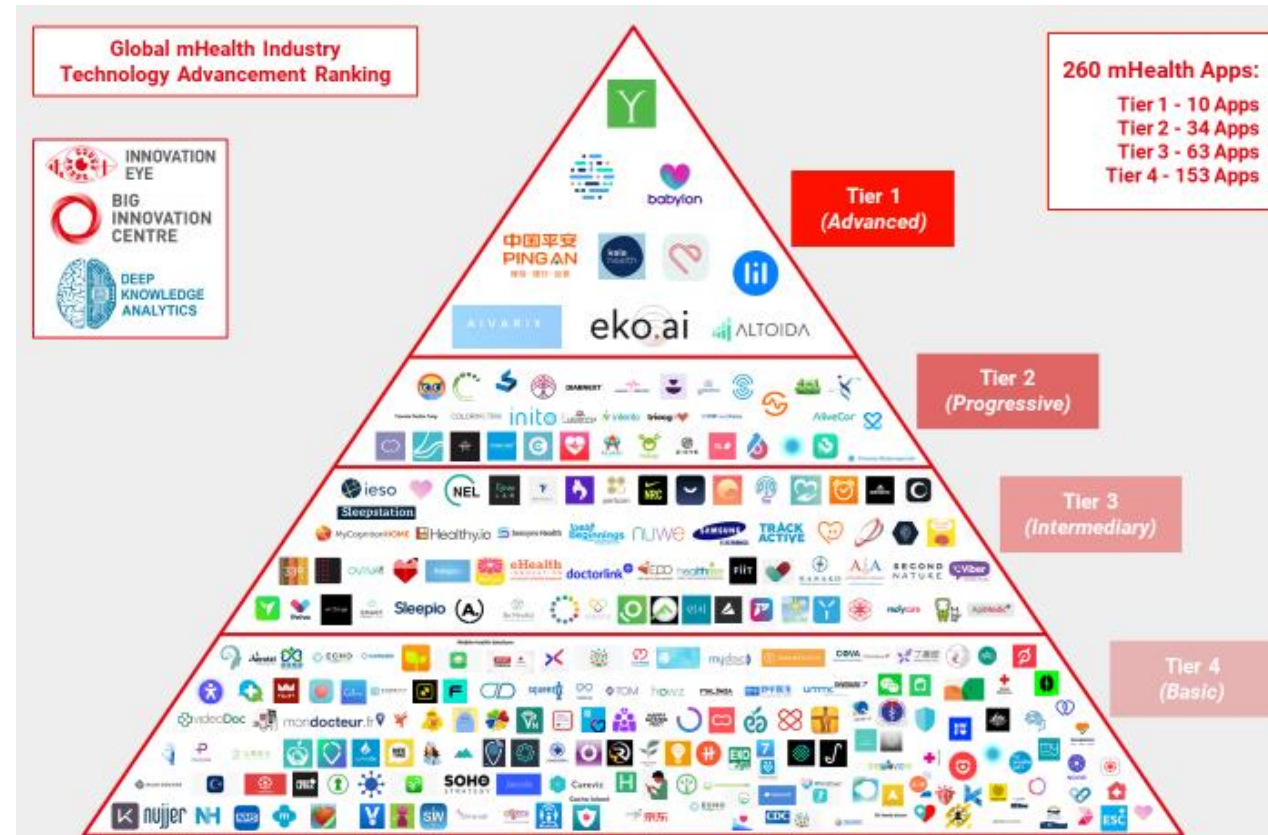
Global mHealth Industry Technology Advancement Ranking

INNOVATION EYE

BIG INNOVATION CENTRE

DEEP KNOWLEDGE ANALYTICS

260 mHealth Apps:
Tier 1 - 10 Apps
Tier 2 - 34 Apps
Tier 3 - 63 Apps
Tier 4 - 153 Apps

Tier 1 (Advanced)

Tier 2 (Progressive)

Tier 3 (Intermediary)

Tier 4 (Basic)

babylon

中国平安 PING AN

kaia health

AIVARIX

eko.ai

ALTOIDA

DIABNEXT

COLORFUL TRIM

inito

trinog

AliveCor

ieso

Sleepstation

NEL

NRC

MyCognition HOME

Healthy.io

Sensyne Health

Best Beginnings

nuwe

SAMSUNG

TRACK ACTIVE

ovia

eHealth

doctorlink

EDD

FIIT

SECOND NATURE

Viber

Sleepio

A

Medisafe

mydoc

vidaoDoc

mondocteur.fr

TOM

howz

SOHO STRATEGY

Curevix

nujjer

NH

CDC

ESC